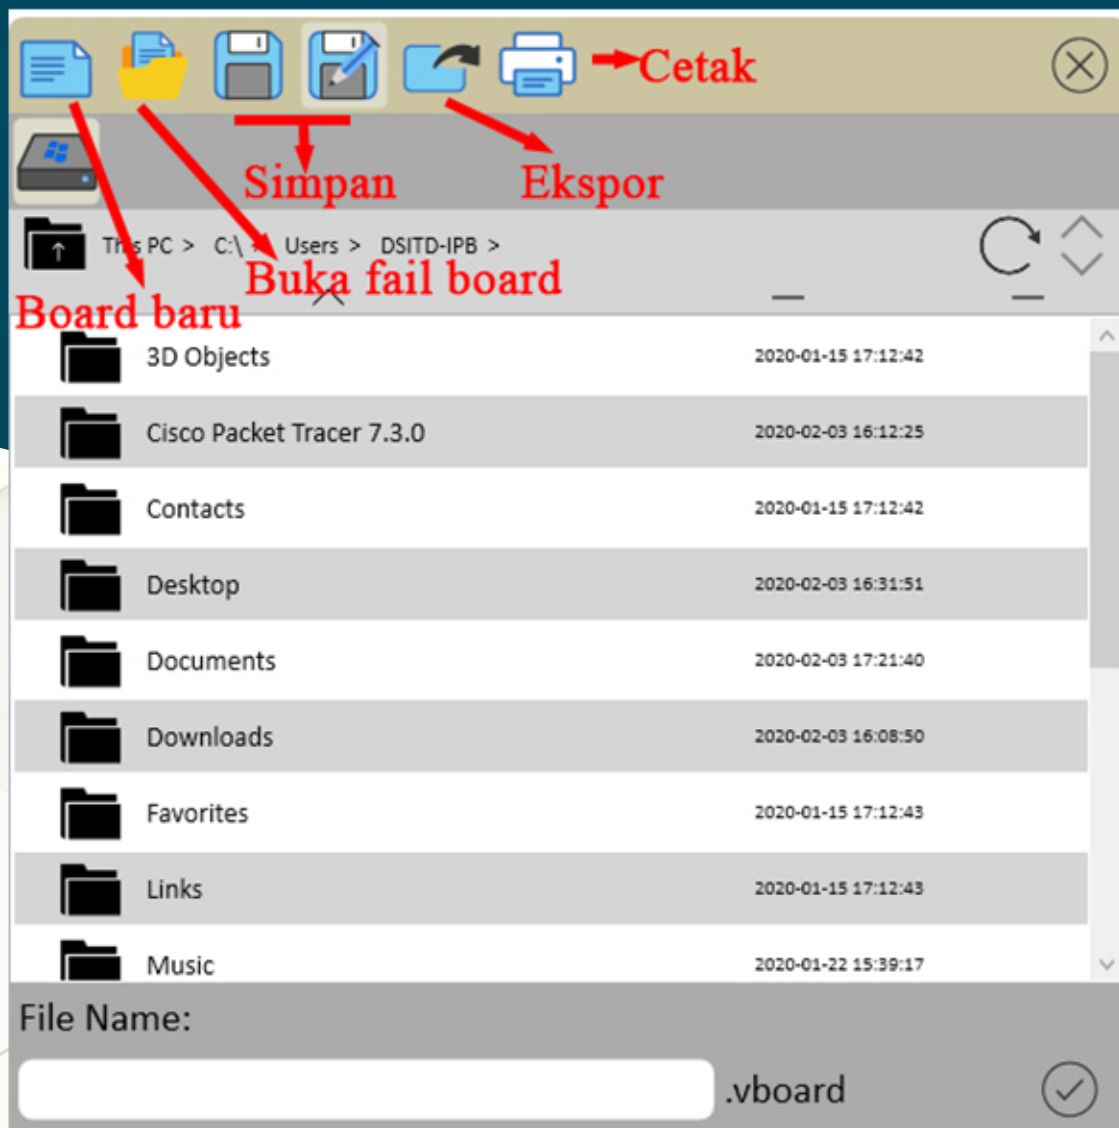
Cetak

Simpan

Ekspor

This PC > C:\ > Users > DSITD-IPB >

Buka fail board

Board baru

| | |
|---|---|
| 3D Objects | 2020-01-15 17:12:42 |
| Cisco Packet Tracer 7.3.0 | 2020-02-03 16:12:25 |
| Contacts | 2020-01-15 17:12:42 |
| Desktop | 2020-02-03 16:31:51 |
| Documents | 2020-02-03 17:21:40 |
| Downloads | 2020-02-03 16:08:50 |
| Favorites | 2020-01-15 17:12:43 |
| Links | 2020-01-15 17:12:43 |
| Music | 2020-01-22 15:39:17 |

File Name:

.vboard